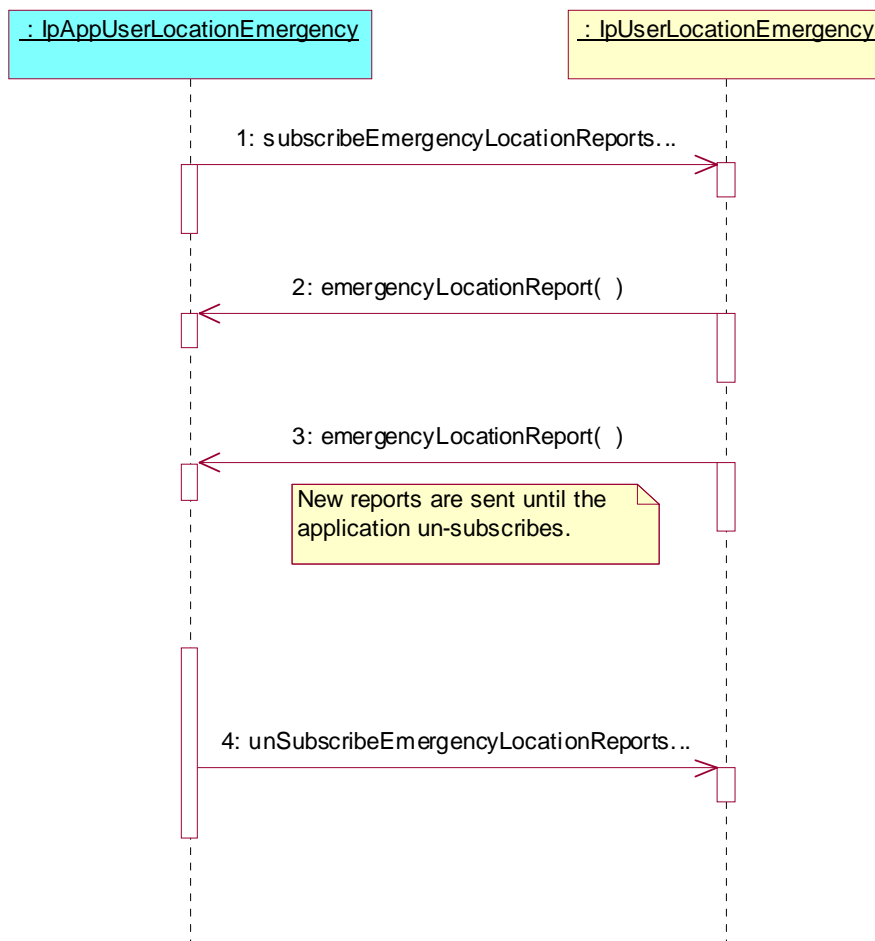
: IpAppUserLocationEmergency

: IpUserLocationEmergency

1: subscribeEmergencyLocationReports...

2: emergencyLocationReport( )

3: emergencyLocationReport( )

New reports are sent until the application un-subscribes.

4: unSubscribeEmergencyLocationReports...